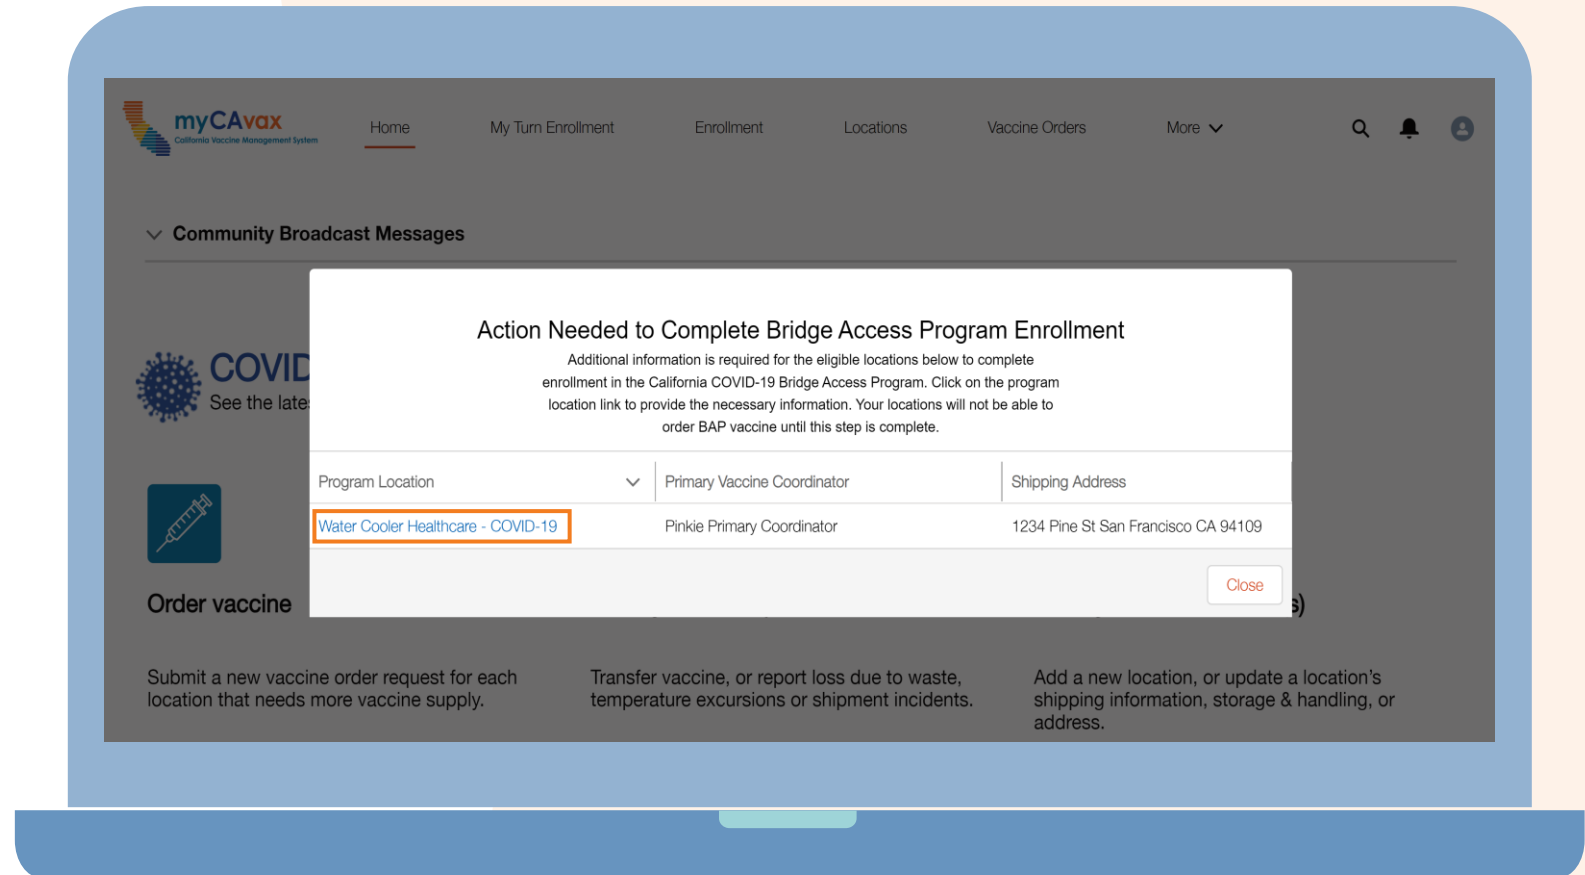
myCAvax
California Vaccine Management System

Home My Turn Enrollment Enrollment Locations Vaccine Orders More

Community Broadcast Messages

COVID
See the late

Order vaccine

s)

Action Needed to Complete Bridge Access Program Enrollment

Additional information is required for the eligible locations below to complete enrollment in the California COVID-19 Bridge Access Program. Click on the program location link to provide the necessary information. Your locations will not be able to order BAP vaccine until this step is complete.

| Program Location | Primary Vaccine Coordinator | Shipping Address |
|---|---|---|
| Water Cooler Healthcare - COVID-19 | Pinkie Primary Coordinator | 1234 Pine St San Francisco CA 94109 |

Close

Submit a new vaccine order request for each location that needs more vaccine supply.

Transfer vaccine, or report loss due to waste, temperature excursions or shipment incidents.

Add a new location, or update a location's shipping information, storage & handling, or address.